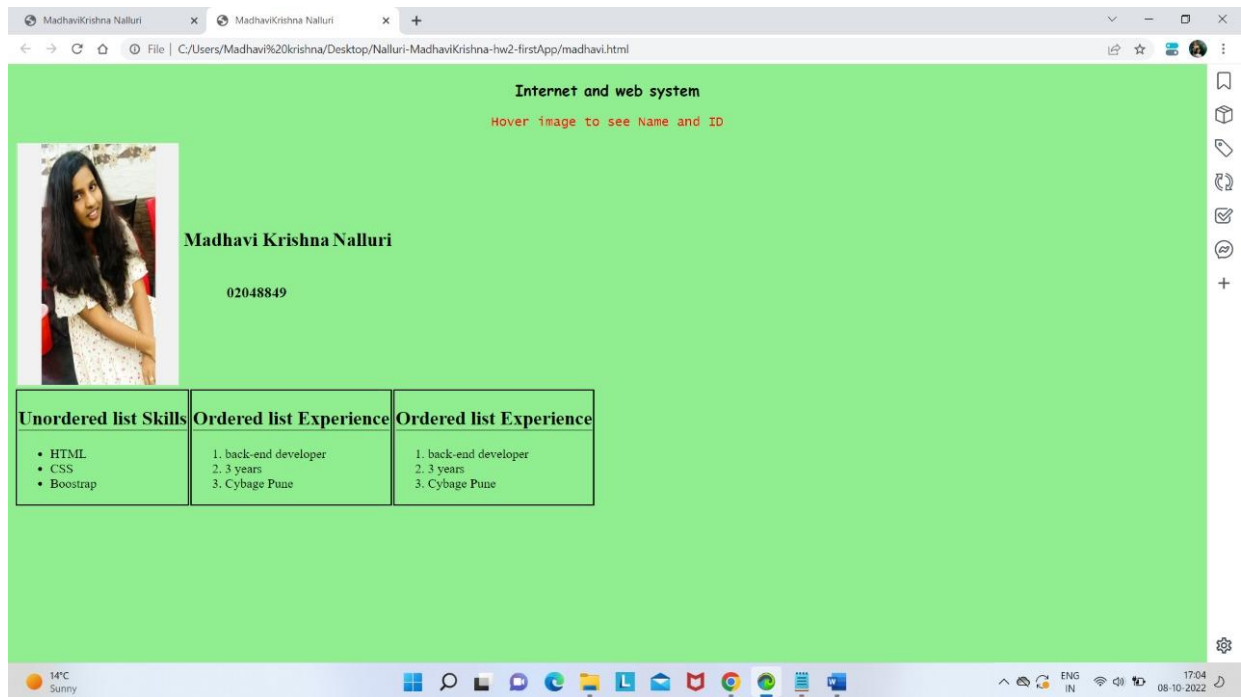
MadhaviKrishna Nalluri × MadhaviKrishna Nalluri × +

File | C:/Users/Madhavi%20krishna/Desktop/Nalluri-MadhaviKrishna-hw2-firstApp/madhavi.html

Internet and web system

Hover image to see Name and ID

Madhavi Krishna Nalluri

02048849

| Unordered list Skills | Ordered list Experience | Ordered list Experience |
|---|---|---|
| • HTML<br>• CSS<br>• Boostrap | 1. back-end developer<br>2. 3 years<br>3. Cybage Pune | 1. back-end developer<br>2. 3 years<br>3. Cybage Pune |

14°C Sunny

ENG IN 17:04 08-10-2022